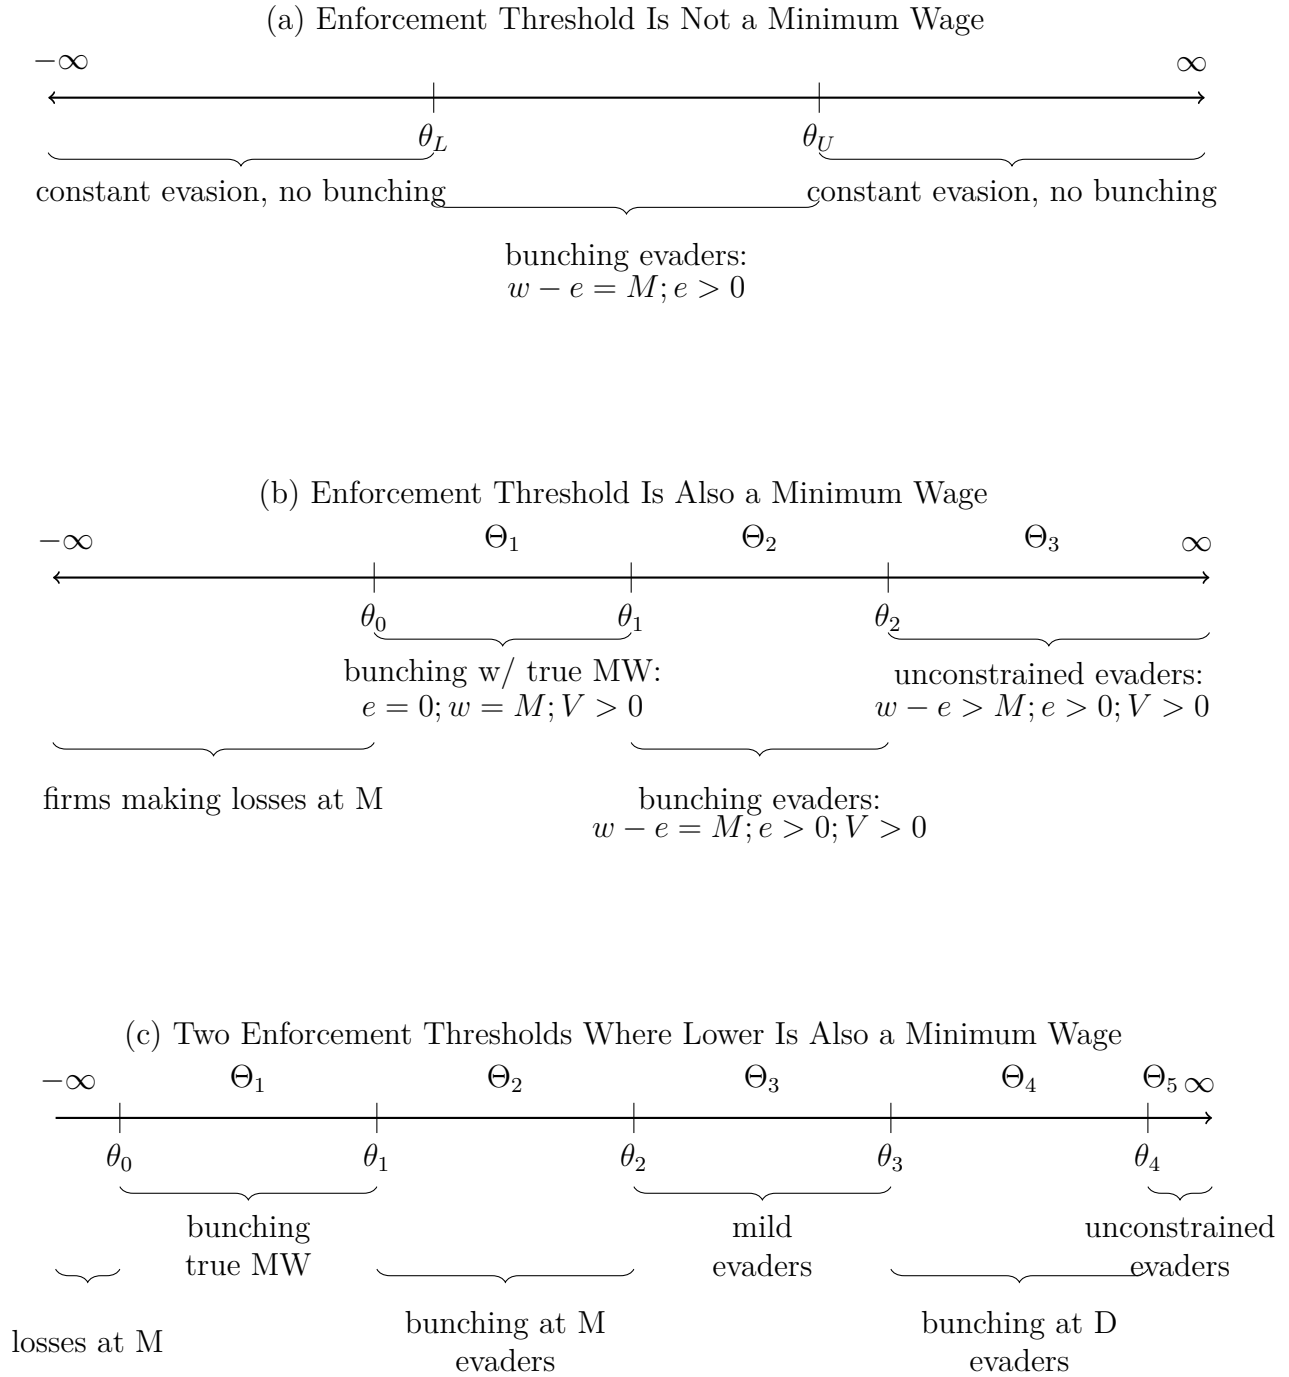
(a) Enforcement Threshold Is Not a Minimum Wage

$-\infty$ $\infty$

$\theta_L$ $\theta_U$

constant evasion, no bunching

constant evasion, no bunching

bunching evaders:
$w - e = M; e > 0$

(b) Enforcement Threshold Is Also a Minimum Wage

$-\infty$ $\Theta_1$ $\Theta_2$ $\Theta_3$ $\infty$

$\theta_0$ $\theta_1$ $\theta_2$

bunching w/ true MW:
$e = 0; w = M; V > 0$

unconstrained evaders:
$w - e > M; e > 0; V > 0$

firms making losses at M

bunching evaders:
$w - e = M; e > 0; V > 0$

(c) Two Enforcement Thresholds Where Lower Is Also a Minimum Wage

$-\infty$ $\Theta_1$ $\Theta_2$ $\Theta_3$ $\Theta_4$ $\Theta_5$ $\infty$

$\theta_0$ $\theta_1$ $\theta_2$ $\theta_3$ $\theta_4$

bunching
true MW

mild
evaders

unconstrained
evaders

losses at M

bunching at M
evaders

bunching at D
evaders